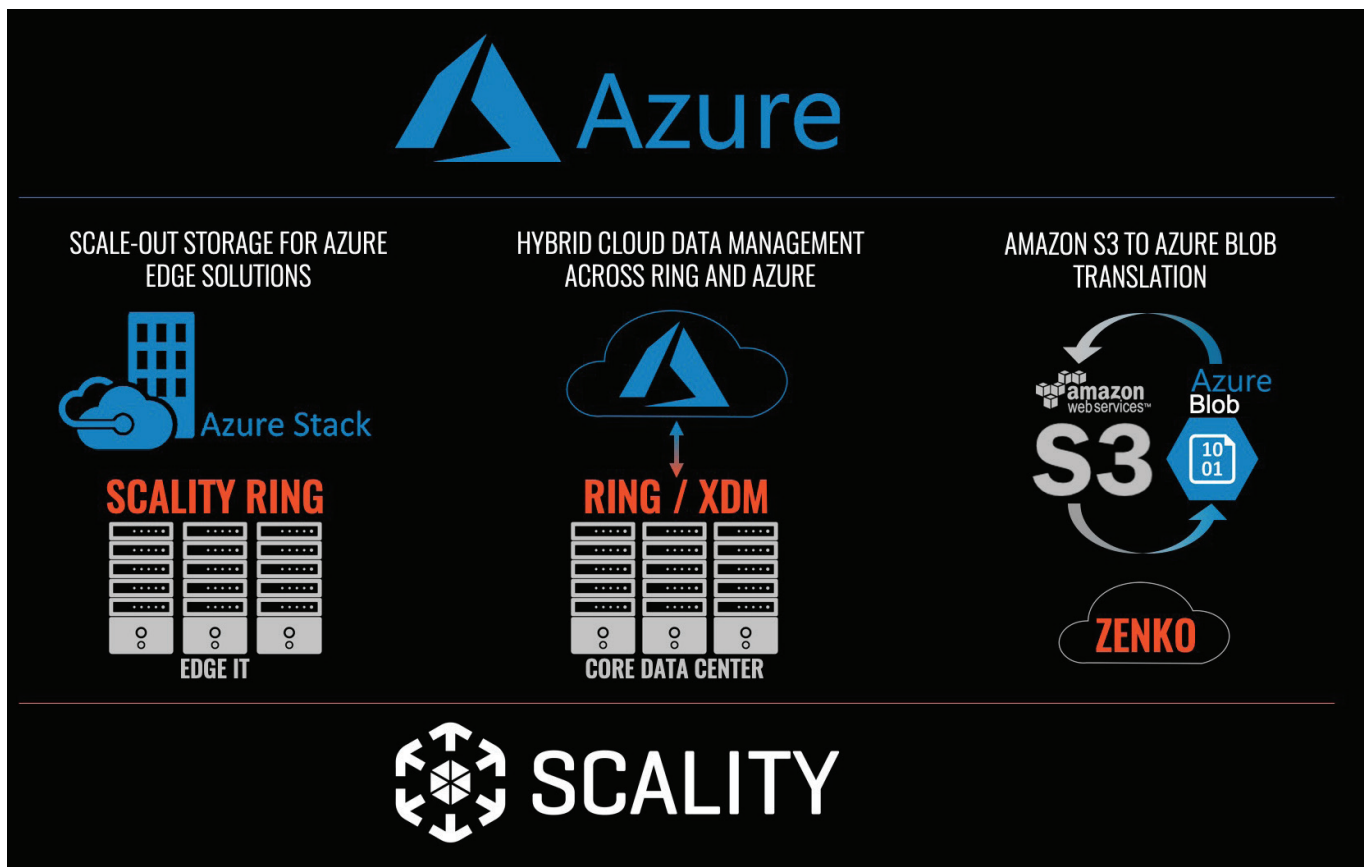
Azure

SCALE-OUT STORAGE FOR AZURE EDGE SOLUTIONS

Azure Stack

SCALITY RING

EDGE IT

HYBRID CLOUD DATA MANAGEMENT ACROSS RING AND AZURE

RING / XDM

CORE DATA CENTER

AMAZON S3 TO AZURE BLOB TRANSLATION

amazon web services™

S3

Azure Blob

10
01

ZENKO

SCALITY